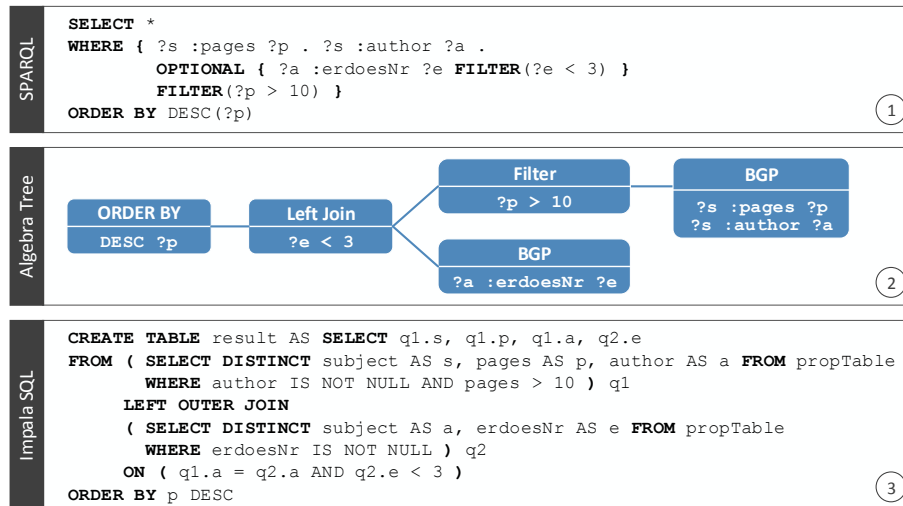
SPARQL

SELECT *
WHERE { ?s :pages ?p . ?s :author ?a .
OPTIONAL { ?a :erdoesNr ?e FILTER(?e < 3) }
FILTER(?p > 10) }
ORDER BY DESC(?p)

1

Algebra Tree

ORDER BY
DESC ?p

Left Join
?e < 3

Filter
?p > 10

BGP
?s :pages ?p
?s :author ?a

BGP
?a :erdoesNr ?e

2

Impala SQL

CREATE TABLE result AS SELECT q1.s, q1.p, q1.a, q2.e
FROM ( SELECT DISTINCT subject AS s, pages AS p, author AS a FROM propTable
WHERE author IS NOT NULL AND pages > 10 ) q1
LEFT OUTER JOIN
( SELECT DISTINCT subject AS a, erdoesNr AS e FROM propTable
WHERE erdoesNr IS NOT NULL ) q2
ON ( q1.a = q2.a AND q2.e < 3 )
ORDER BY p DESC

3